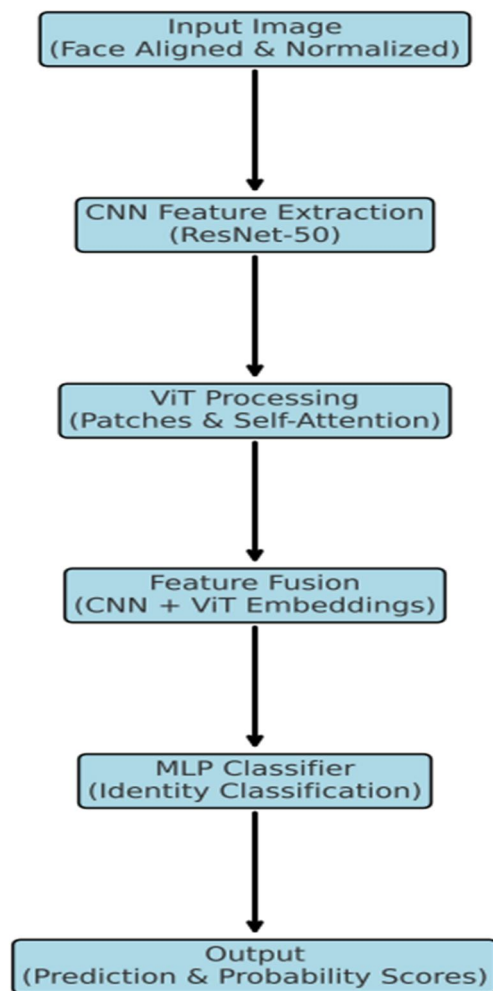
Input Image
(Face Aligned & Normalized)

CNN Feature Extraction
(ResNet-50)

ViT Processing
(Patches & Self-Attention)

Feature Fusion
(CNN + ViT Embeddings)

MLP Classifier
(Identity Classification)

Output
(Prediction & Probability Scores)